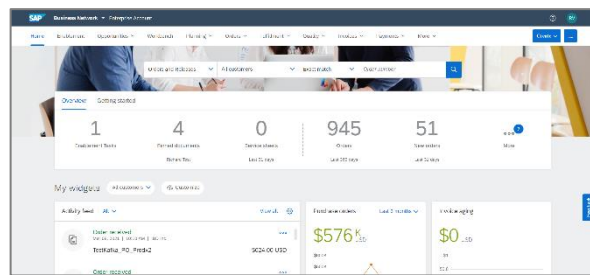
SAP Business Network ▾ Enterprise Account

Home Enablement Opportunities Workbench Planning ▾ Orders ▾ Fulfillment ▾ Quality ▾ Invoices ▾ Payments ▾ More ▾

Create ▾

Orders and Releases ▾ All customers ▾ Exact match ▾ Order number

Overview Getting started

1
Customer on Tasks

4
Pending documents
Before Due

0
Service sheets
Last 31 days

945
Orders
Last 365 days

51
New orders
Last 31 days

More

My widgets All customers ▾ Customize

Activity feed All ▾ View all

Order received
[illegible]
TestKatia_PO_Fresh2
9624.00 USD

Order received

Fiscal year orders Last 3 months ▾

$576 K USD

Invoice aging

$0 USD